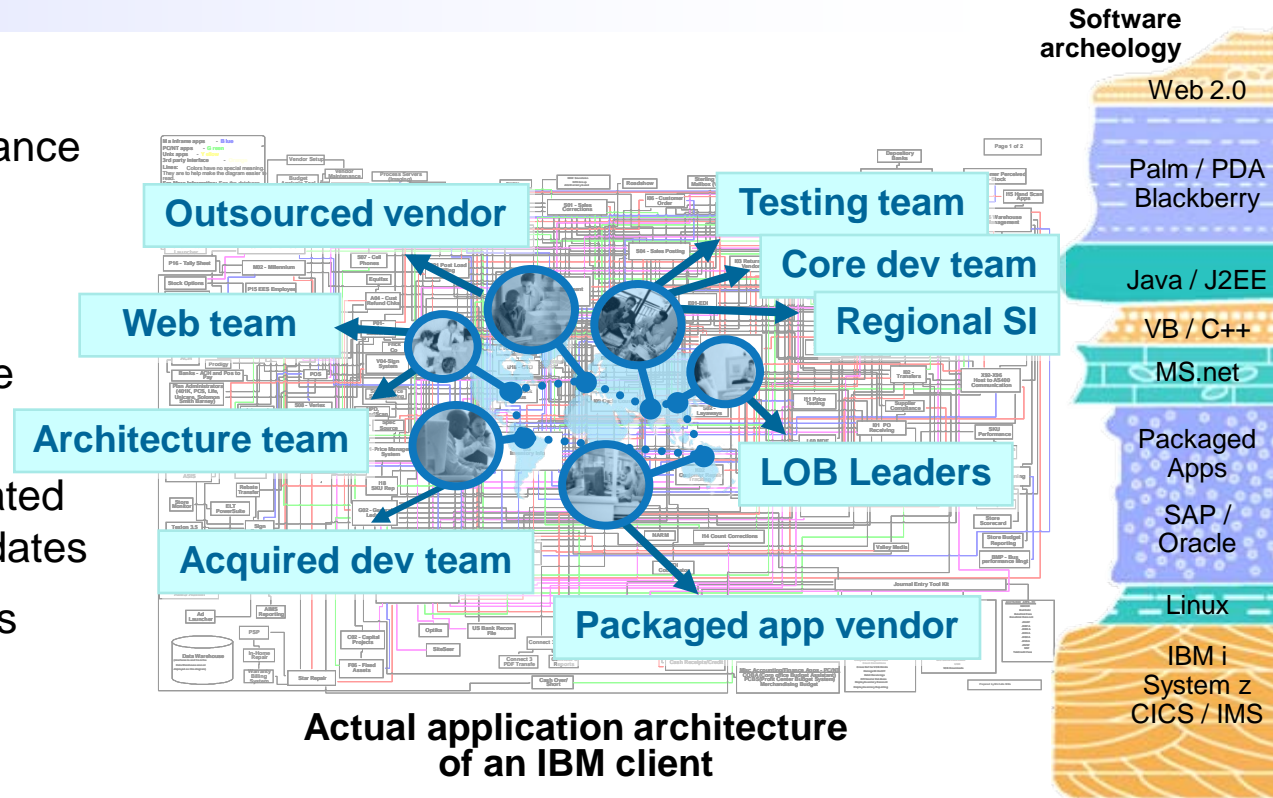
ance

e

ated
dates

s

Outsourced vendor

Testing team

Core dev team

Web team

Regional SI

Architecture team

LOB Leaders

Acquired dev team

Packaged app vendor

Actual application architecture of an IBM client

Software archeology

Web 2.0

Palm / PDA Blackberry

Java / J2EE

VB / C++

MS.net

Packaged Apps

SAP / Oracle

Linux

IBM i System z CICS / IMS